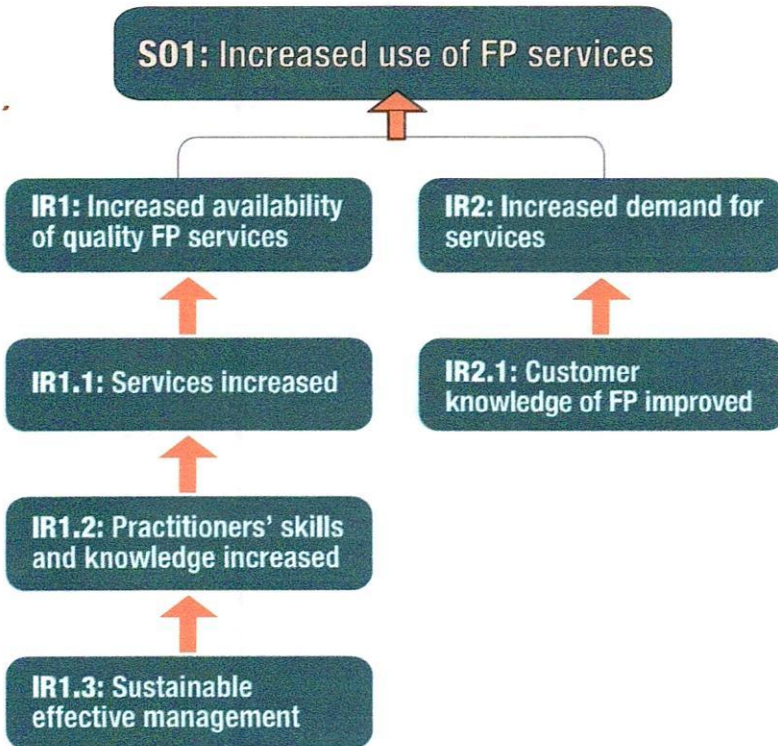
SO1: Increased use of FP services

IR1: Increased availability of quality FP services

IR2: Increased demand for services

IR1.1: Services increased

IR2.1: Customer knowledge of FP improved

IR1.2: Practitioners' skills and knowledge increased

IR1.3: Sustainable effective management